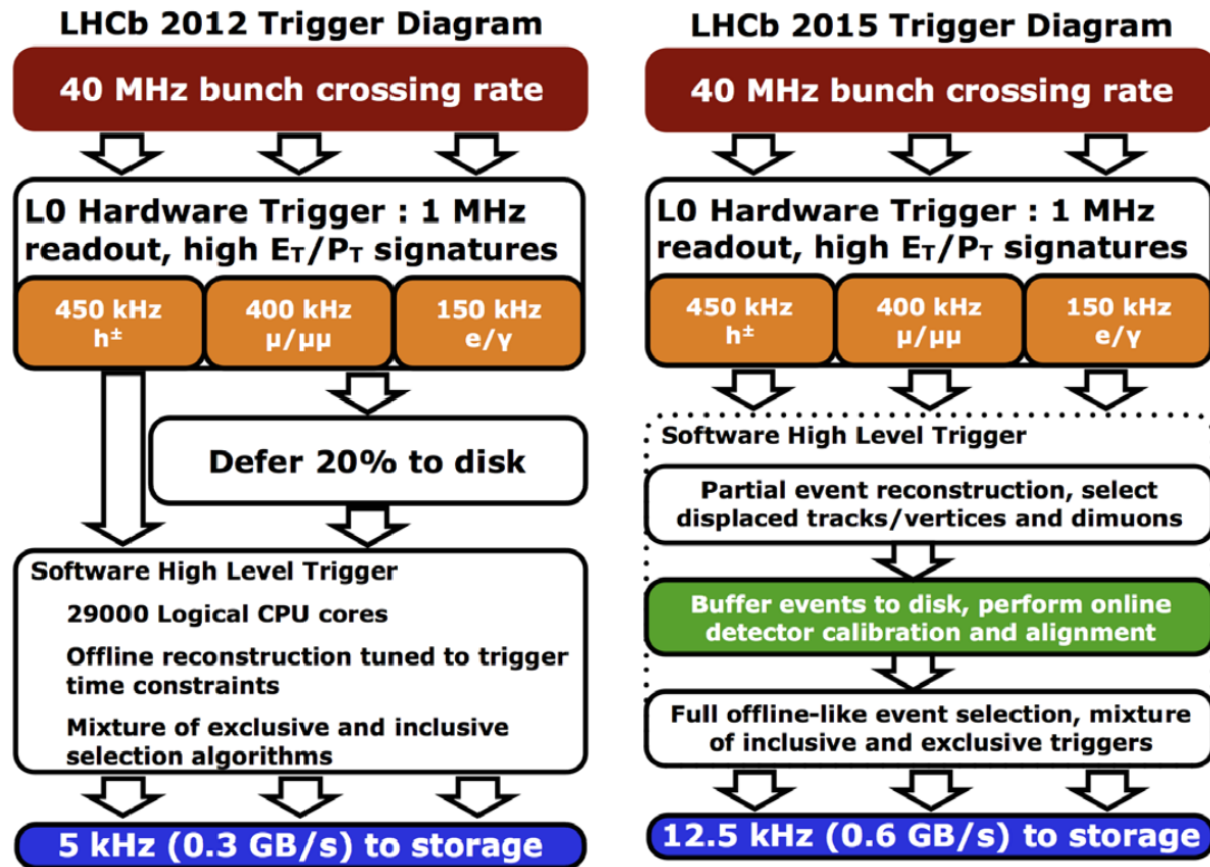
LHCb 2012 Trigger Diagram

40 MHz bunch crossing rate

L0 Hardware Trigger : 1 MHz readout, high $E_T/P_T$ signatures

450 kHz $h^\pm$

400 kHz $\mu/\mu\mu$

150 kHz $e/\gamma$

Defer 20% to disk

Software High Level Trigger

29000 Logical CPU cores

Offline reconstruction tuned to trigger time constraints

Mixture of exclusive and inclusive selection algorithms

5 kHz (0.3 GB/s) to storage

LHCb 2015 Trigger Diagram

40 MHz bunch crossing rate

L0 Hardware Trigger : 1 MHz readout, high $E_T/P_T$ signatures

450 kHz $h^\pm$

400 kHz $\mu/\mu\mu$

150 kHz $e/\gamma$

Software High Level Trigger

Partial event reconstruction, select displaced tracks/vertices and dimuons

Buffer events to disk, perform online detector calibration and alignment

Full offline-like event selection, mixture of inclusive and exclusive triggers

12.5 kHz (0.6 GB/s) to storage